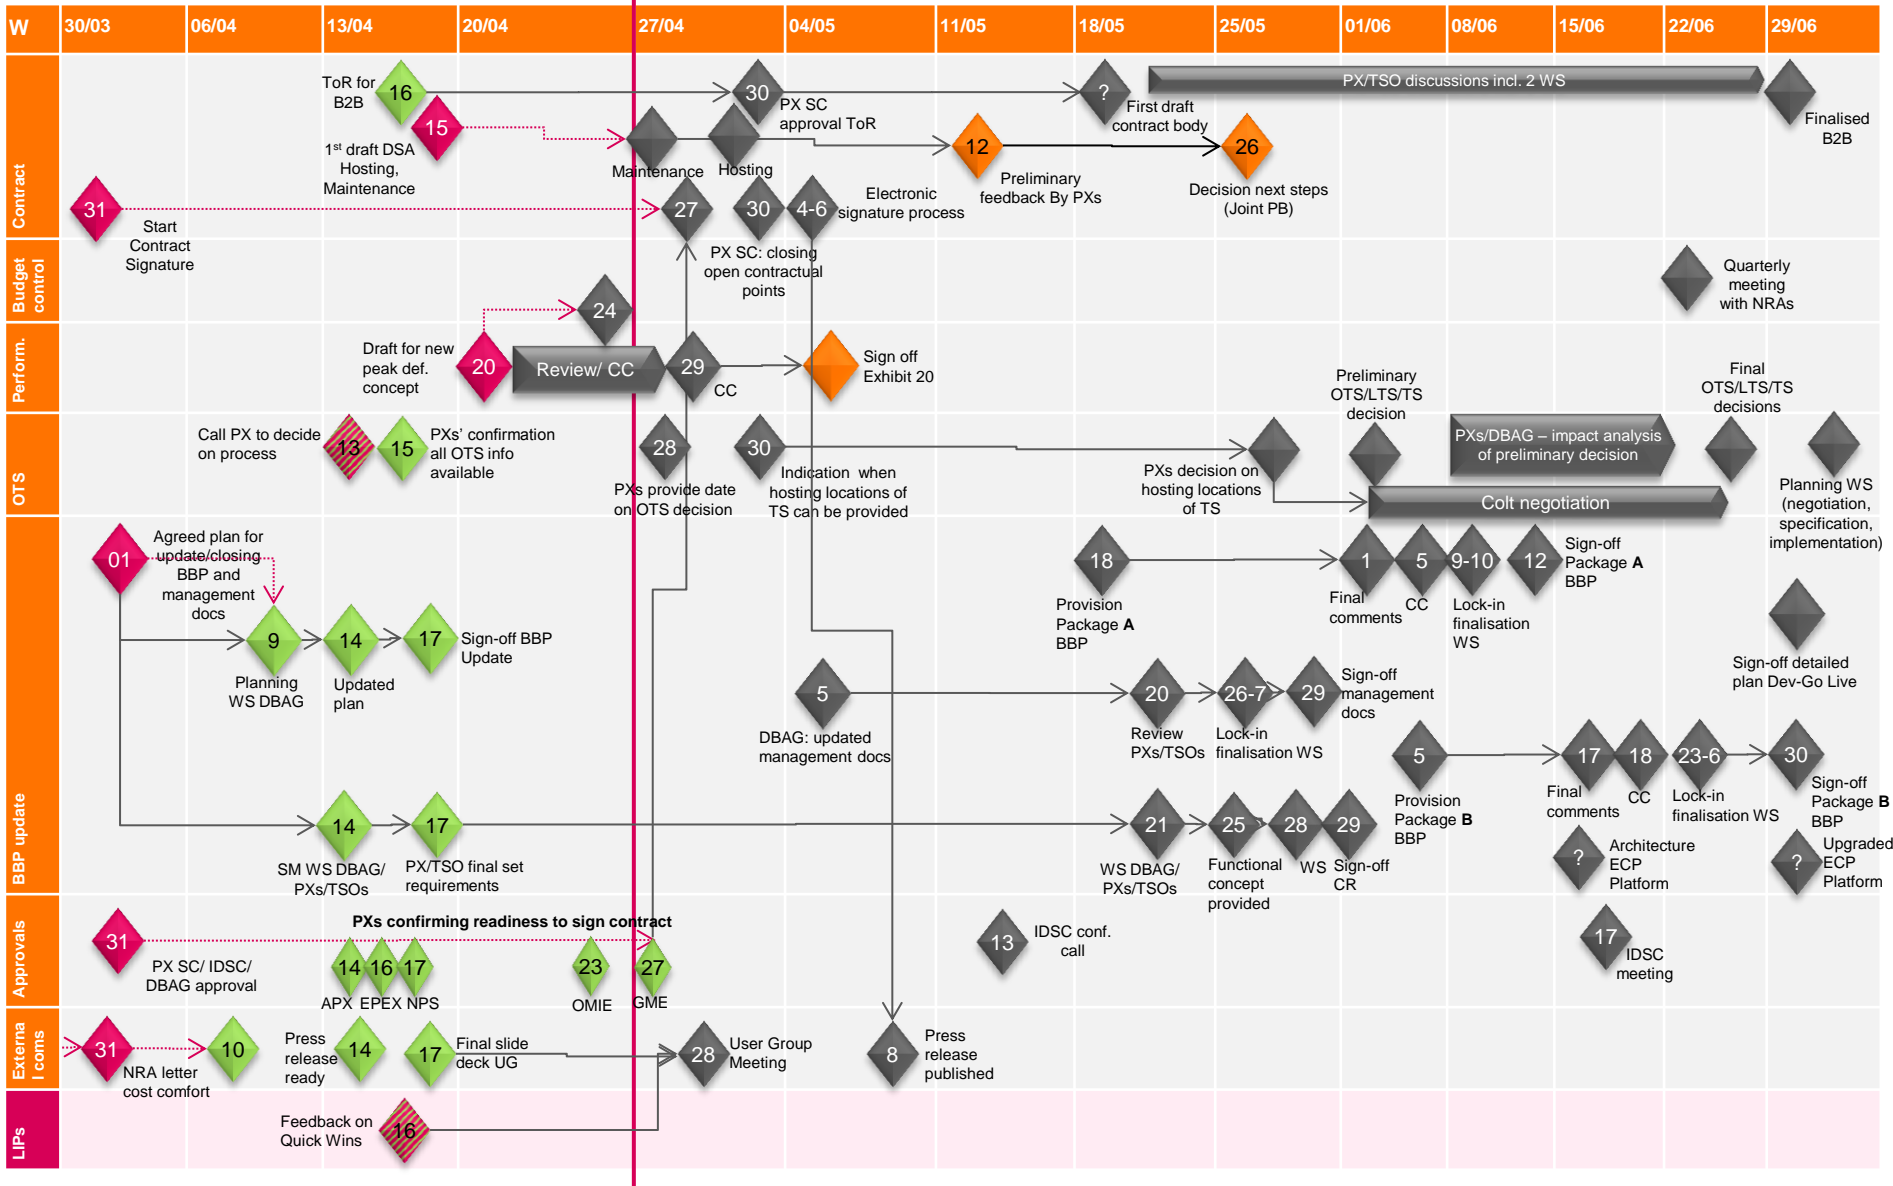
W | 30/03 | 06/04 | 13/04 | 20/04 | 27/04 | 04/05 | 11/05 | 18/05 | 25/05 | 01/06 | 08/06 | 15/06 | 22/06 | 29/06

Contract

ToR for B2B 16
15 1st draft DSA Hosting, Maintenance
30 PX SC approval ToR
? First draft contract body
PX/TSO discussions incl. 2 WS
Finalised B2B
Maintenance
Hosting
12 Preliminary feedback By PXs
26 Decision next steps (Joint PB)
31 Start Contract Signature
27
30
4-6 Electronic signature process
PX SC: closing open contractual points

Budget control

Quarterly meeting with NRAs

Perform.

24
Draft for new peak def. concept 20
Review/ CC
29 CC
Sign off Exhibit 20

OTS

Call PX to decide on process 13
15 PXs' confirmation all OTS info available
28 PXs provide date on OTS decision
30 Indication when hosting locations of TS can be provided
PXs decision on hosting locations of TS
Preliminary OTS/LTS/TS decision
PXs/DBAG – impact analysis of preliminary decision
Final OTS/LTS/TS decisions
Colt negotiation
Planning WS (negotiation, specification, implementation)

BBP update

01 Agreed plan for update/closing BBP and management docs
9 Planning WS DBAG
14 Updated plan
17 Sign-off BBP Update
18 Provision Package A BBP
1 Final comments
5 CC
9-10 Lock-in finalisation WS
12 Sign-off Package A BBP
Sign-off detailed plan Dev-Go Live
5 DBAG: updated management docs
20 Review PXs/TSOs
26-7 Lock-in finalisation WS
29 Sign-off management docs
5 Provision Package B BBP
17 Final comments
18 CC
23-6 Lock-in finalisation WS
30 Sign-off Package B BBP
14 SM WS DBAG/ PXs/TSOs
17 PX/TSO final set requirements
21 WS DBAG/ PXs/TSOs
25 Functional concept provided
28 WS
29 Sign-off CR
? Architecture ECP Platform
? Upgraded ECP Platform

Approvals

31 PX SC/ IDSC/ DBAG approval
PXs confirming readiness to sign contract
14 16 17
APX EPEX NPS
23 OMIE
27 GME
13 IDSC conf. call
17 IDSC meeting

External coms

31 NRA letter cost comfort
10
Press release ready 14
17 Final slide deck UG
28 User Group Meeting
8 Press release published

LIPs

Feedback on Quick Wins 16